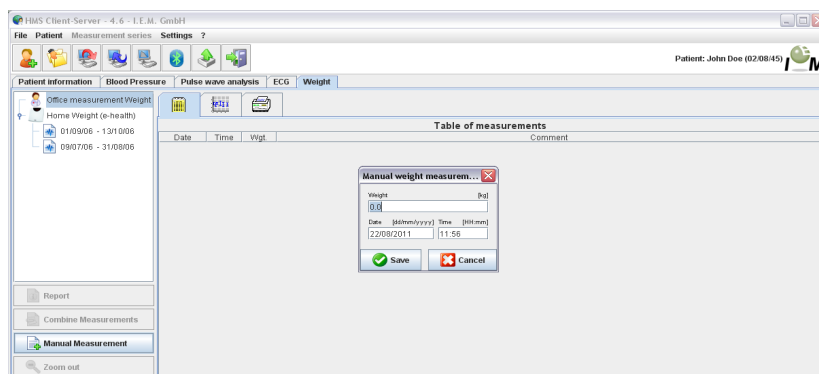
HMS Client-Server - 4.6 - I.E.M. GmbH

File Patient Measurement series Settings ?

Patient: John Doe (02/08/45)

Patient information | Blood Pressure | Pulse wave analysis | ECG | Weight

Office measurement Weight
Home Weight (e-health)
01/09/06 - 13/10/06
09/07/06 - 31/08/06

Table of measurements

| Date | Time | Wgt | Comment |
|---|---|---|---|

Manual weight measurem...
Weight [kg]
0.0
Date [dd/mm/yyyy] Time [HH:mm]
22/08/2011 11:56
Save Cancel

Report
Combine Measurements
Manual Measurement
Zoom out